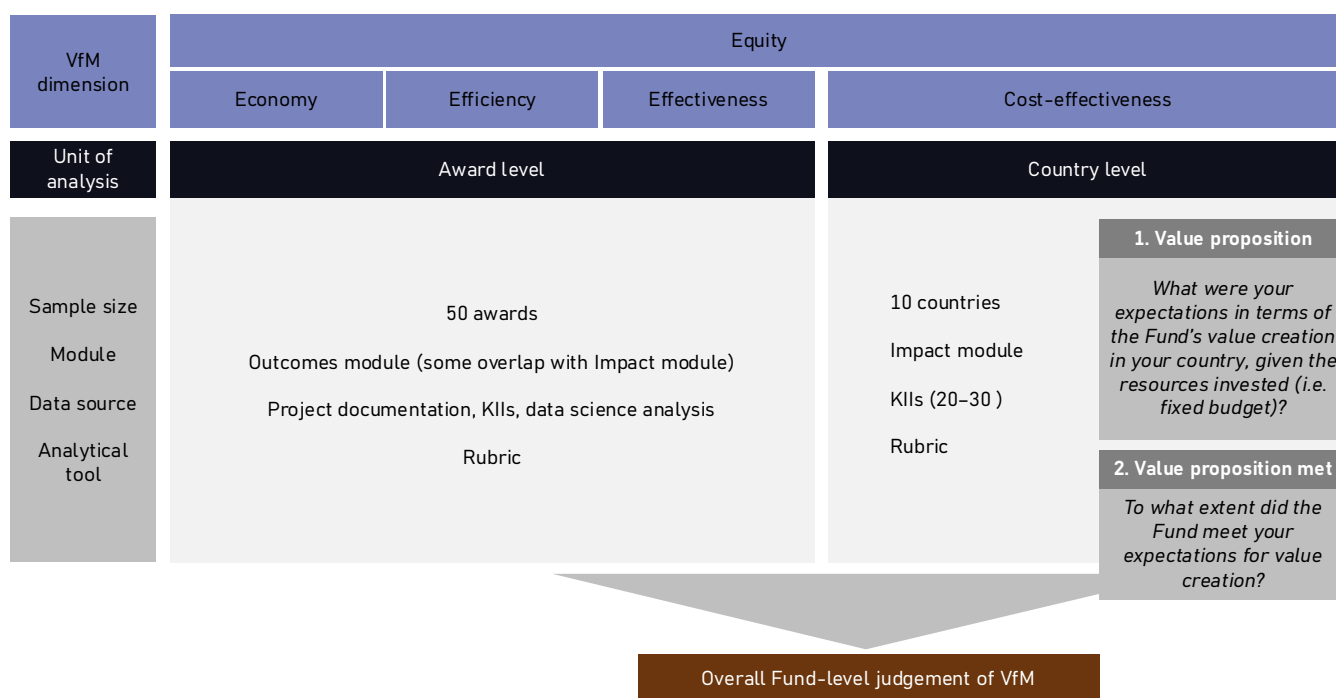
VfM dimension

Equity

Economy

Efficiency

Effectiveness

Cost-effectiveness

Unit of analysis

Award level

Country level

Sample size

Module

Data source

Analytical tool

50 awards

Outcomes module (some overlap with Impact module)

Project documentation, KIIs, data science analysis

Rubric

10 countries

Impact module

KIIs (20–30 )

Rubric

1. Value proposition

*What were your expectations in terms of the Fund's value creation in your country, given the resources invested (i.e. fixed budget)?*

2. Value proposition met

*To what extent did the Fund meet your expectations for value creation?*

Overall Fund-level judgement of VfM